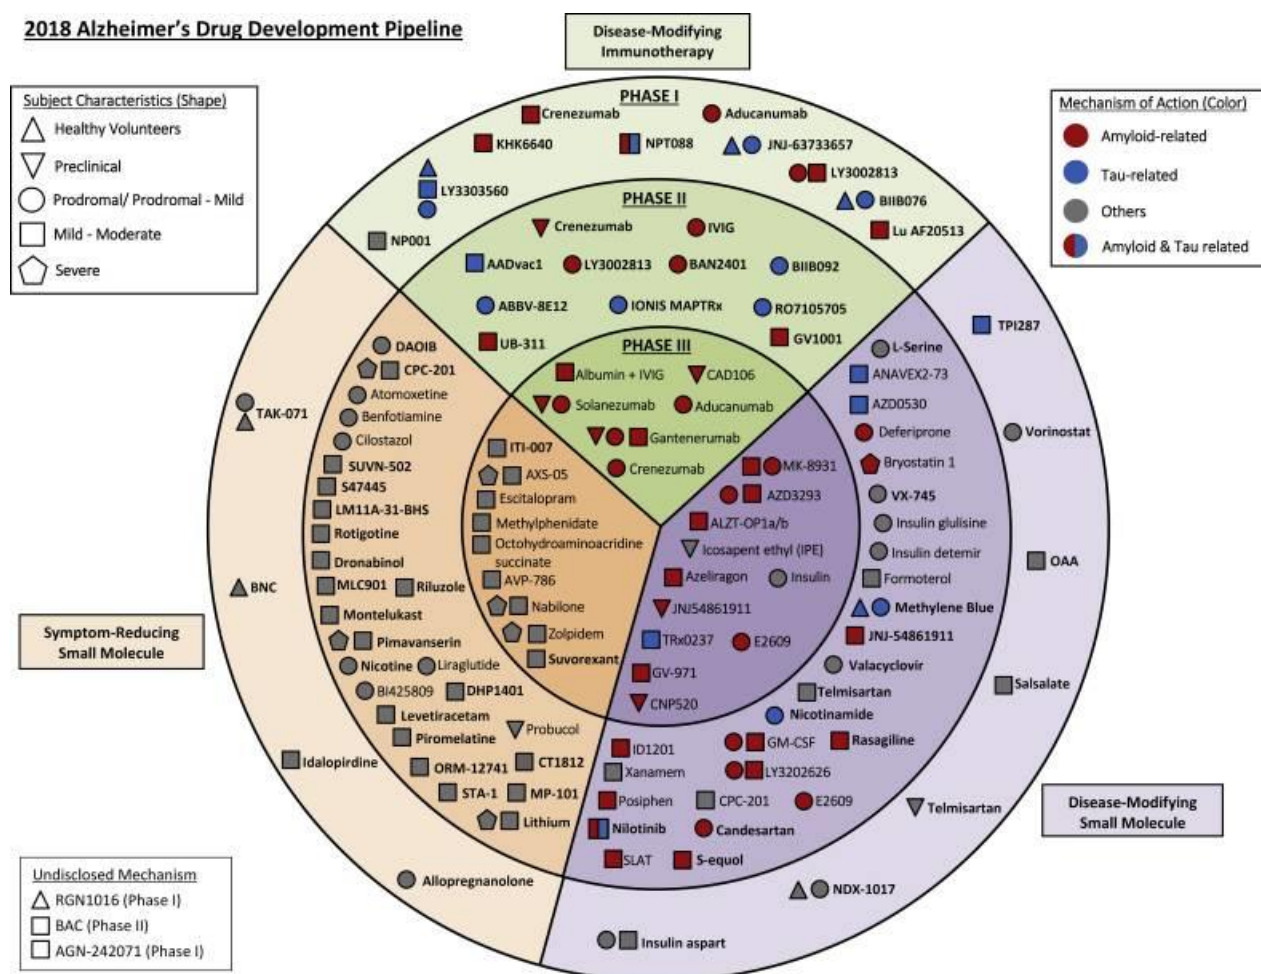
2018 Alzheimer's Drug Development Pipeline

Disease-Modifying Immunotherapy

Subject Characteristics (Shape)
Healthy Volunteers
Preclinical
Prodromal/ Prodromal - Mild
Mild - Moderate
Severe

Mechanism of Action (Color)
Amyloid-related
Tau-related
Others
Amyloid & Tau related

PHASE I
Crenezumab
Aducanumab
KHK6640
NPT088
JNJ-63733657
LY3002813
LY3303560
BIIB076
NP001
Lu AF20513

PHASE II
Crenezumab
IVIG
AADvac1
LY3002813
BAN2401
BIIB092
ABBV-8E12
IONIS MAPTRx
RO7105705
UB-311
GV1001

PHASE III
Albumin + IVIG
CAD106
Solanezumab
Aducanumab
Gantenerumab
Crenezumab

TPI287
L-Serine
ANAVEX2-73
AZD0530
Deferiprone
Bryostatin 1
VX-745
Insulin glulisine
Insulin detemir
Formoterol
Methylene Blue
JNJ-54861911
Valacyclovir
Telmisartan
Nicotinamide
Rasagiline
Vorinostat
OAA
Salsalate
Telmisartan

MK-8931
AZD3293
ALZT-OP1a/b
Icosapent ethyl (IPE)
Azeliragon
Insulin
JNJ54861911
TRx0237
E2609
GV-971
CNP520

ID1201
GM-CSF
Xanamem
LY3202626
Posiphen
CPC-201
E2609
Nilotinib
Candesartan
SLAT
S-equol

Disease-Modifying Small Molecule

NDX-1017
Insulin aspart

DAOIB
CPC-201
Atomoxetine
Benfotiamine
Cilostazol
SUVN-502
S47445
LM11A-31-BHS
Rotigotine
Dronabinol
MLC901
Riluzole
Montelukast
Pimavanserin
Nicotine
Liraglutide
BI425809
DHP1401
Levetiracetam
Piromelatine
Probucol
ORM-12741
CT1812
STA-1
MP-101
Lithium

ITI-007
AXS-05
Escitalopram
Methylphenidate
Octohydroaminoacridine succinate
AVP-786
Nabilone
Zolpidem
Suvorexant

TAK-071
BNC
Idalopirdine
Allopregnanolone

Symptom-Reducing Small Molecule

Undisclosed Mechanism
RGN1016 (Phase I)
BAC (Phase II)
AGN-242071 (Phase I)